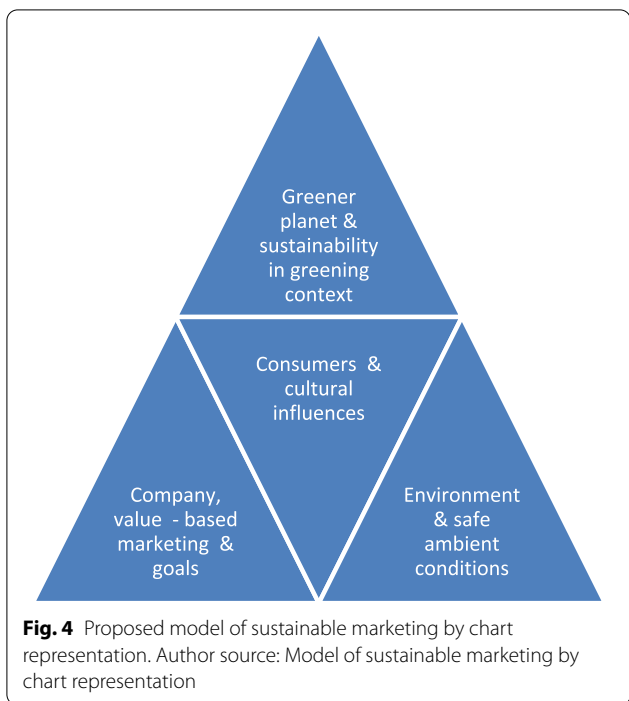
Greener planet & sustainability in greening context

Consumers & cultural influences

Company, value - based marketing & goals

Environment & safe ambient conditions

**Fig. 4** Proposed model of sustainable marketing by chart representation. Author source: Model of sustainable marketing by chart representation